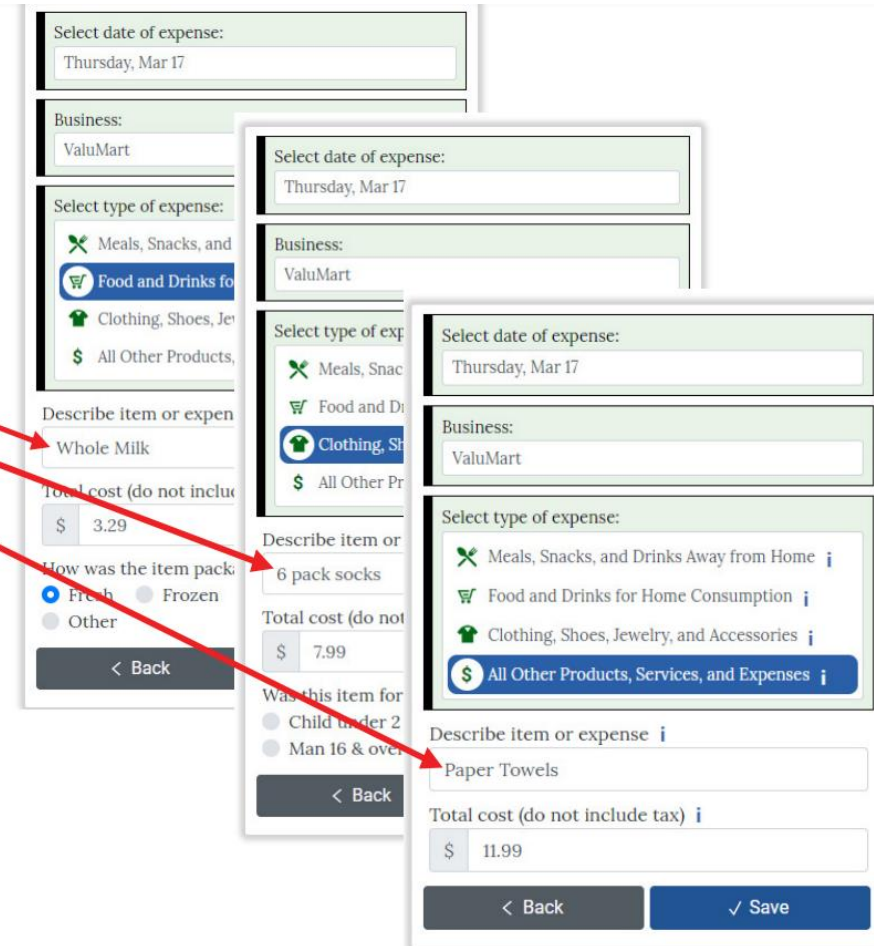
Select date of expense:
Thursday, Mar 17

Business:
ValuMart

Select type of expense:
Meals, Snacks, and
Food and Drinks fo
Clothing, Shoes, Jev
All Other Products,

Describe item or expen
Whole Milk

Total cost (do not incluc
$ 3.29

How was the item packa
Fresh Frozen
Other

< Back

Select date of expense:
Thursday, Mar 17

Business:
ValuMart

Select type of exp
Meals, Snac
Food and Dr
Clothing, Sh
All Other Pr

Describe item or
6 pack socks

Total cost (do not
$ 7.99

Was this item for
Child under 2
Man 16 & over

< Back

Select date of expense:
Thursday, Mar 17

Business:
ValuMart

Select type of expense:
Meals, Snacks, and Drinks Away from Home i
Food and Drinks for Home Consumption i
Clothing, Shoes, Jewelry, and Accessories i
All Other Products, Services, and Expenses i

Describe item or expense i
Paper Towels

Total cost (do not include tax) i
$ 11.99

< Back ✓ Save